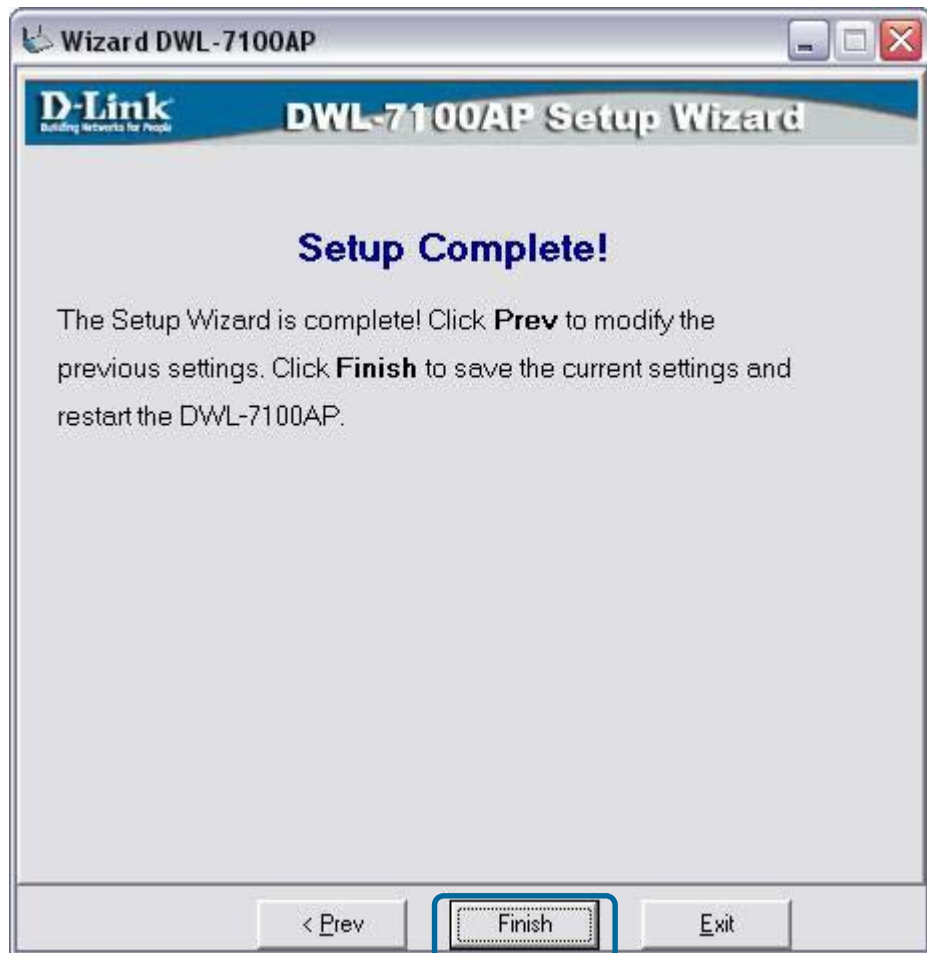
Wizard DWL-7100AP

D-Link
Building Networks for People

DWL-7100AP Setup Wizard

Setup Complete!

The Setup Wizard is complete! Click **Prev** to modify the previous settings. Click **Finish** to save the current settings and restart the DWL-7100AP.

< Prev

Finish

Exit